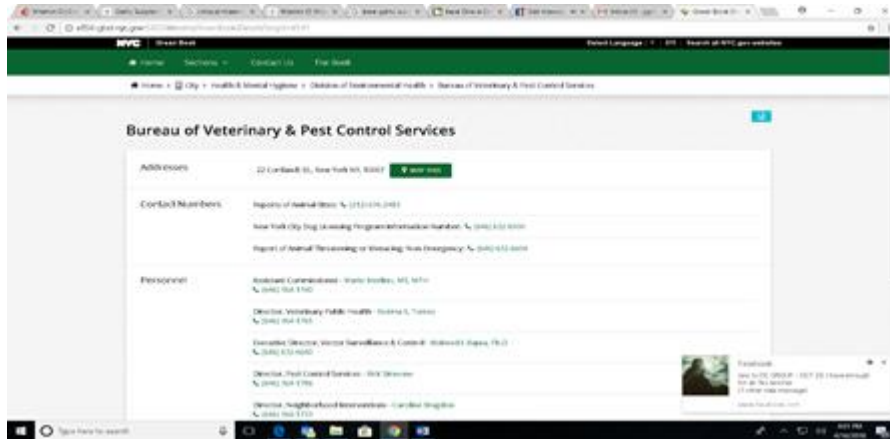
NYC | Green Book

Select Language | ▼ | 311 | Search all NYC.gov websites

Home | Sections | Contact Us | The Book

Home » City » Health & Mental Hygiene » Division of Environmental Health » Bureau of Veterinary & Pest Control Services

Bureau of Veterinary & Pest Control Services

Addresses | 22 Cortlandt St., New York NY, 10007 | MAP THIS

Contact Numbers | Reports of Animal Bites: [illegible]

New York City Dog Licensing Program Information Number: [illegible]

Report of Animal Threatening or Menacing, Non Emergency: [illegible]

Personnel | Assistant Commissioner - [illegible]
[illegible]

Director, Veterinary Public Health - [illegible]
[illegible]

Executive Director, Vector Surveillance & Control - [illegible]
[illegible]

Director, Pest Control Services - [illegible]
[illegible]

Director, Neighborhood Interventions - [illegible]
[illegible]

Facebook
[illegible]

Type here to search